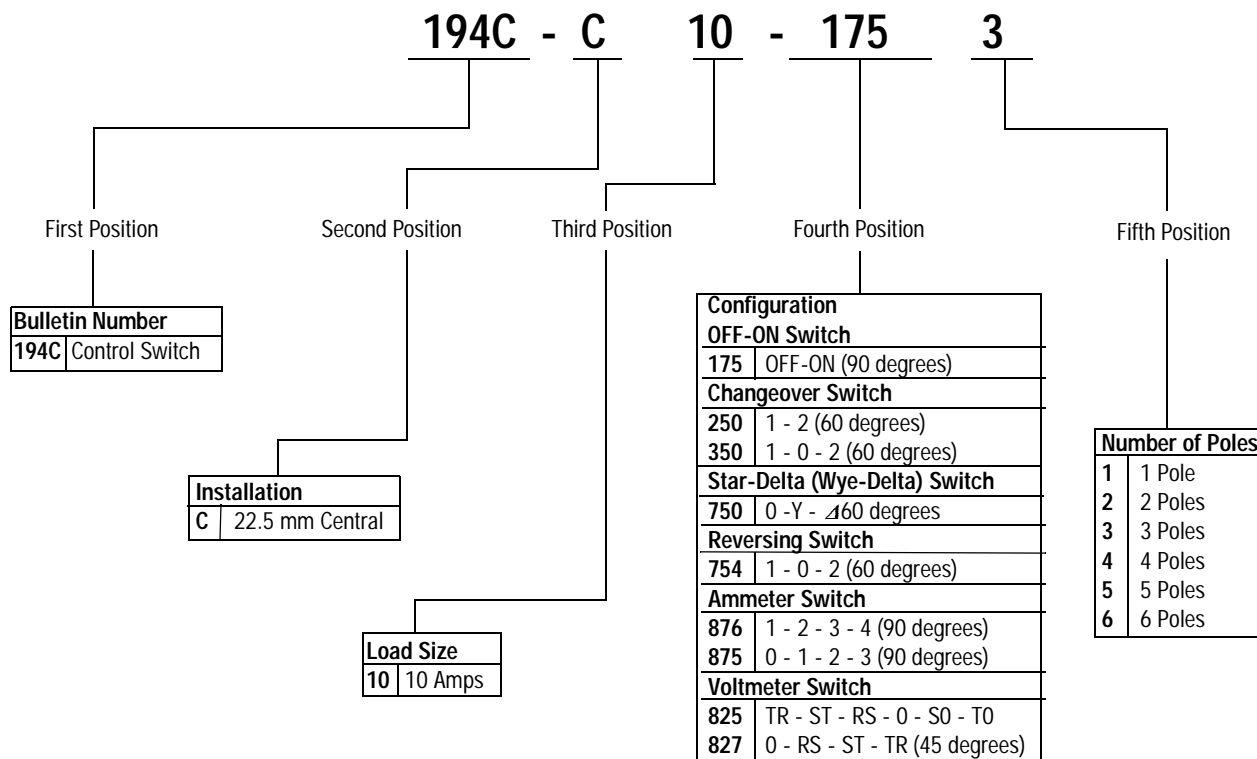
194C - C 10 - 175 3

First Position

| Bulletin Number | |
|---|---|
| 194C | Control Switch |

Second Position

| Installation | |
|---|---|
| C | 22.5 mm Central |

Third Position

| Load Size | |
|---|---|
| 10 | 10 Amps |

Fourth Position

| Configuration | |
|---|---|
| OFF-ON Switch | |
| 175 | OFF-ON (90 degrees) |
| Changeover Switch | |
| 250 | 1 - 2 (60 degrees) |
| 350 | 1 - 0 - 2 (60 degrees) |
| Star-Delta (Wye-Delta) Switch | |
| 750 | 0 -Y - $\Delta$60 degrees |
| Reversing Switch | |
| 754 | 1 - 0 - 2 (60 degrees) |
| Ammeter Switch | |
| 876 | 1 - 2 - 3 - 4 (90 degrees) |
| 875 | 0 - 1 - 2 - 3 (90 degrees) |
| Voltmeter Switch | |
| 825 | TR - ST - RS - 0 - S0 - T0 |
| 827 | 0 - RS - ST - TR (45 degrees) |

Fifth Position

| Number of Poles | |
|---|---|
| 1 | 1 Pole |
| 2 | 2 Poles |
| 3 | 3 Poles |
| 4 | 4 Poles |
| 5 | 5 Poles |
| 6 | 6 Poles |